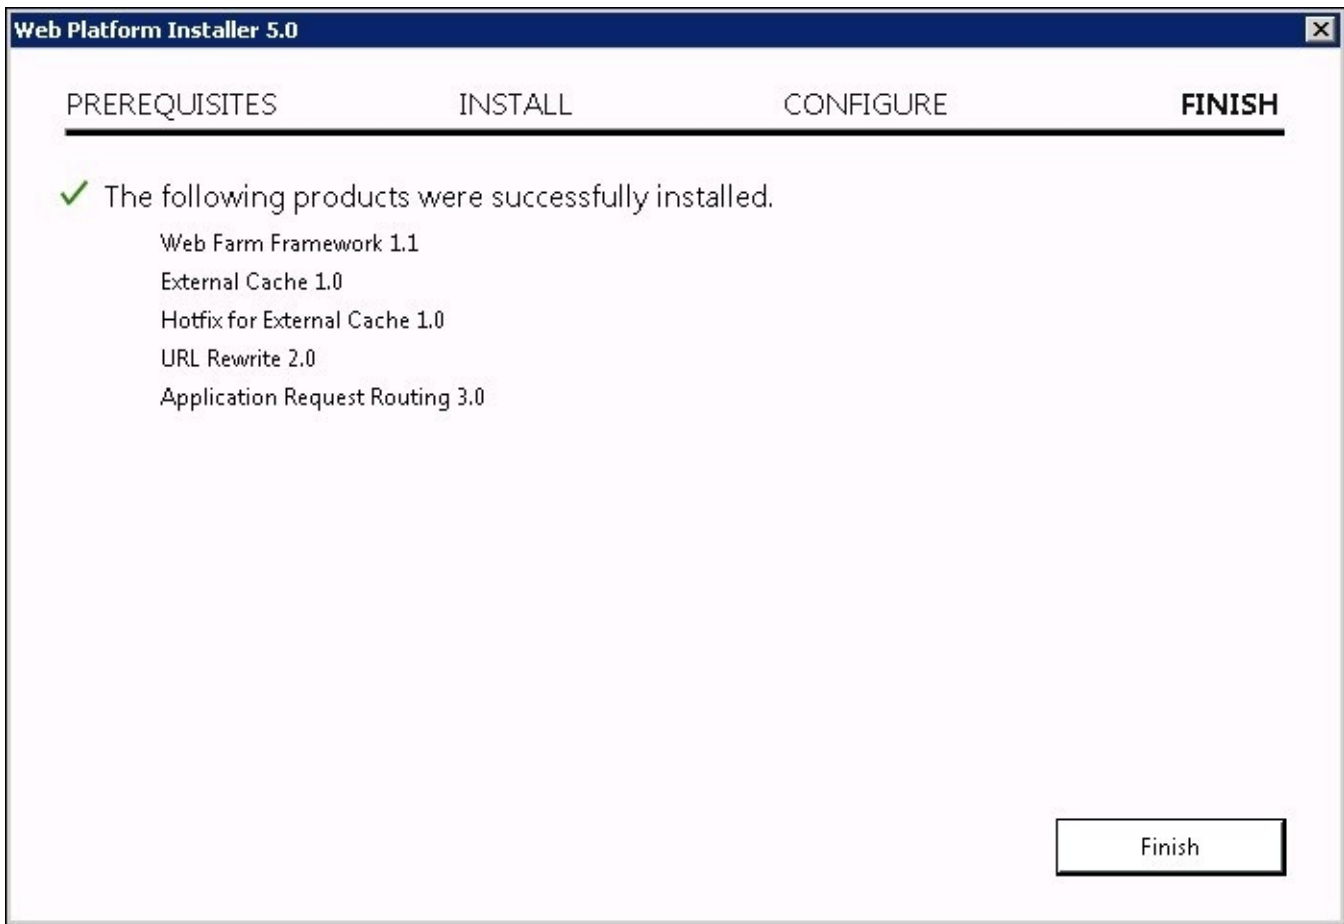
Web Platform Installer 5.0

PREREQUISITES INSTALL CONFIGURE FINISH

✓ The following products were successfully installed.

Web Farm Framework 1.1
External Cache 1.0
Hotfix for External Cache 1.0
URL Rewrite 2.0
Application Request Routing 3.0

Finish